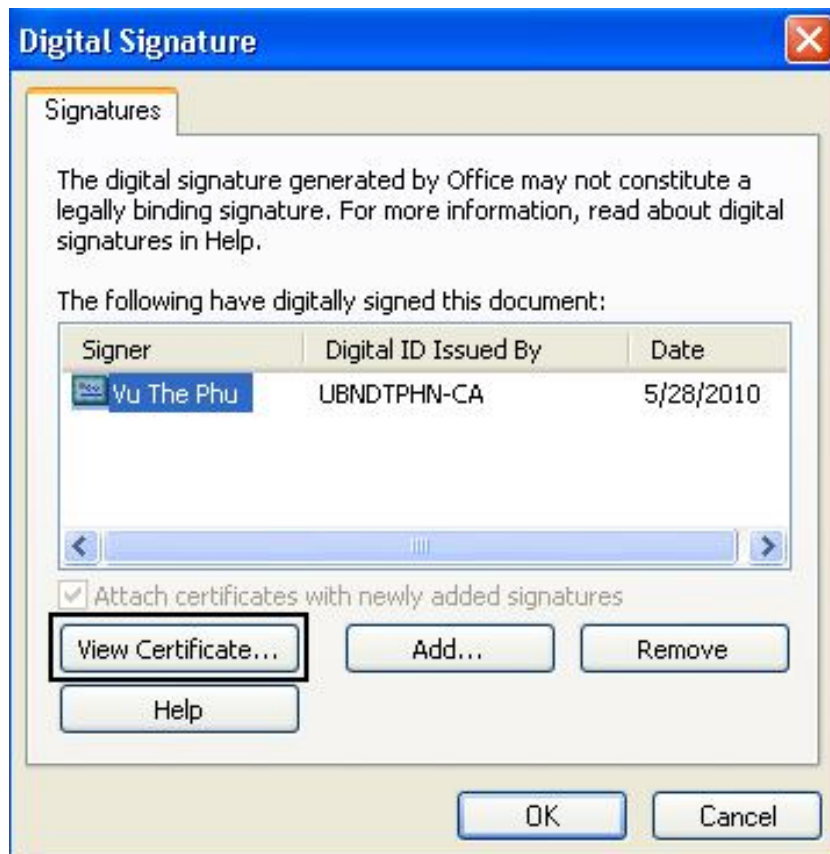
Digital Signature

Signatures

The digital signature generated by Office may not constitute a legally binding signature. For more information, read about digital signatures in Help.

The following have digitally signed this document:

| Signer | Digital ID Issued By | Date |
|---|---|---|
| Vu The Phu | UBNDTPHN-CA | 5/28/2010 |

Attach certificates with newly added signatures

View Certificate...

Add...

Remove

Help

OK

Cancel